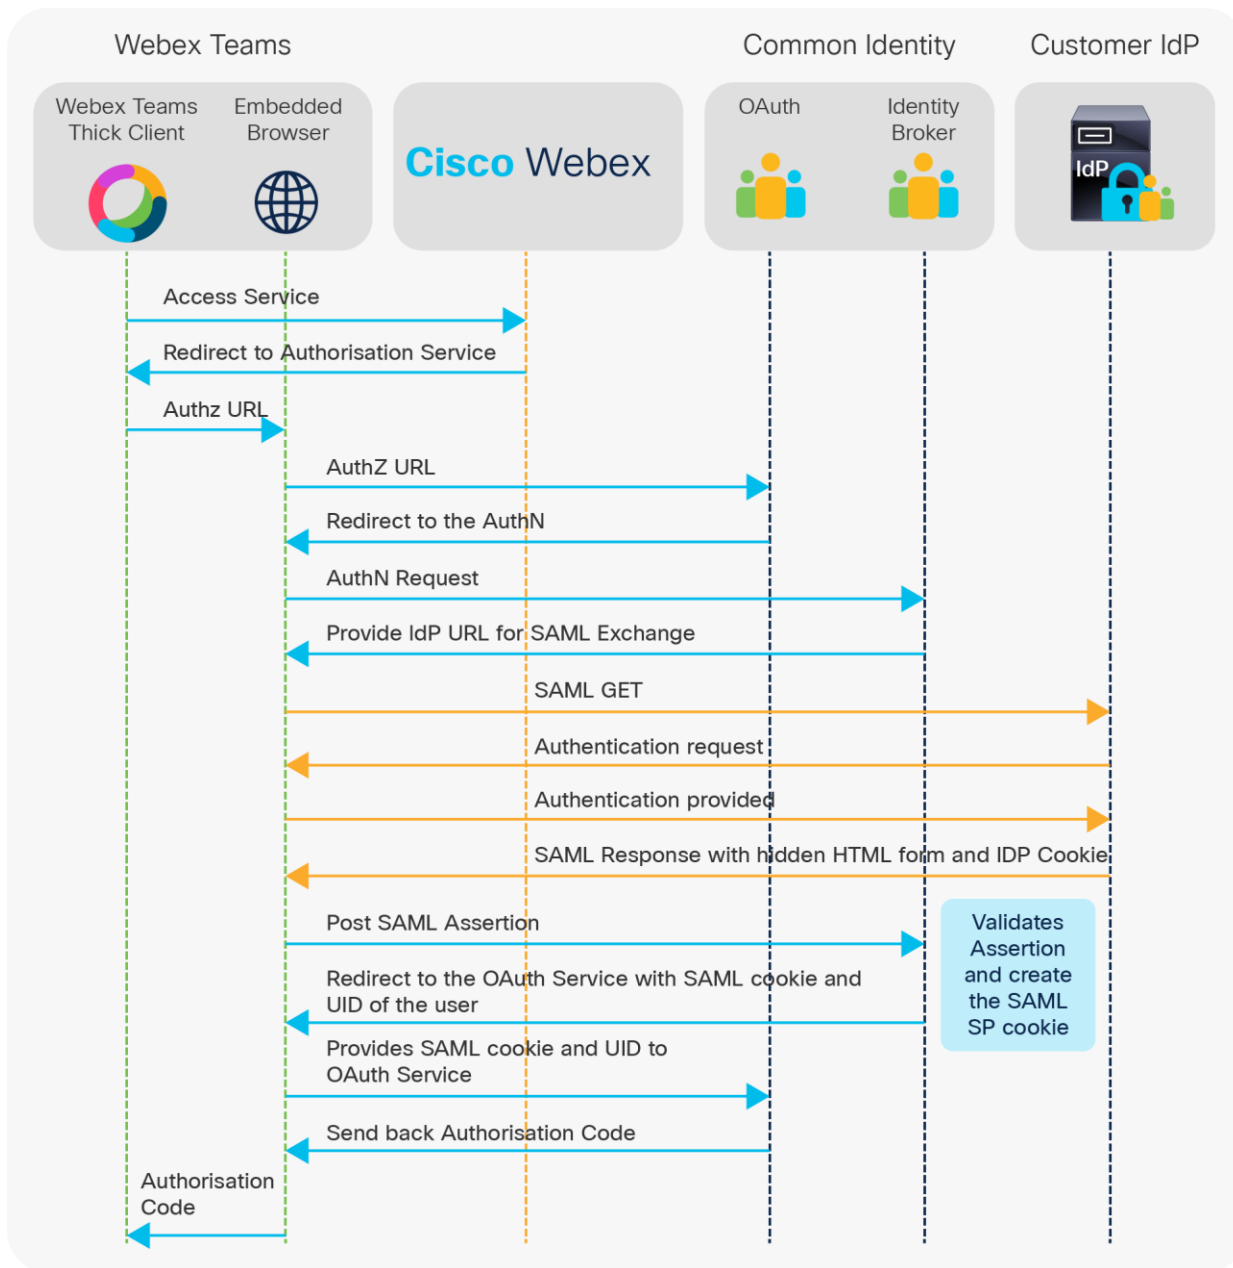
Webex Teams

Common Identity

Customer IdP

Webex Teams Thick Client

Embedded Browser

Cisco Webex

OAuth

Identity Broker

IdP

Access Service

Redirect to Authorisation Service

Authz URL

AuthZ URL

Redirect to the AuthN

AuthN Request

Provide IdP URL for SAML Exchange

SAML GET

Authentication request

Authentication provided

SAML Response with hidden HTML form and IDP Cookie

Post SAML Assertion

Validates Assertion and create the SAML SP cookie

Redirect to the OAuth Service with SAML cookie and UID of the user

Provides SAML cookie and UID to OAuth Service

Send back Authorisation Code

Authorisation Code